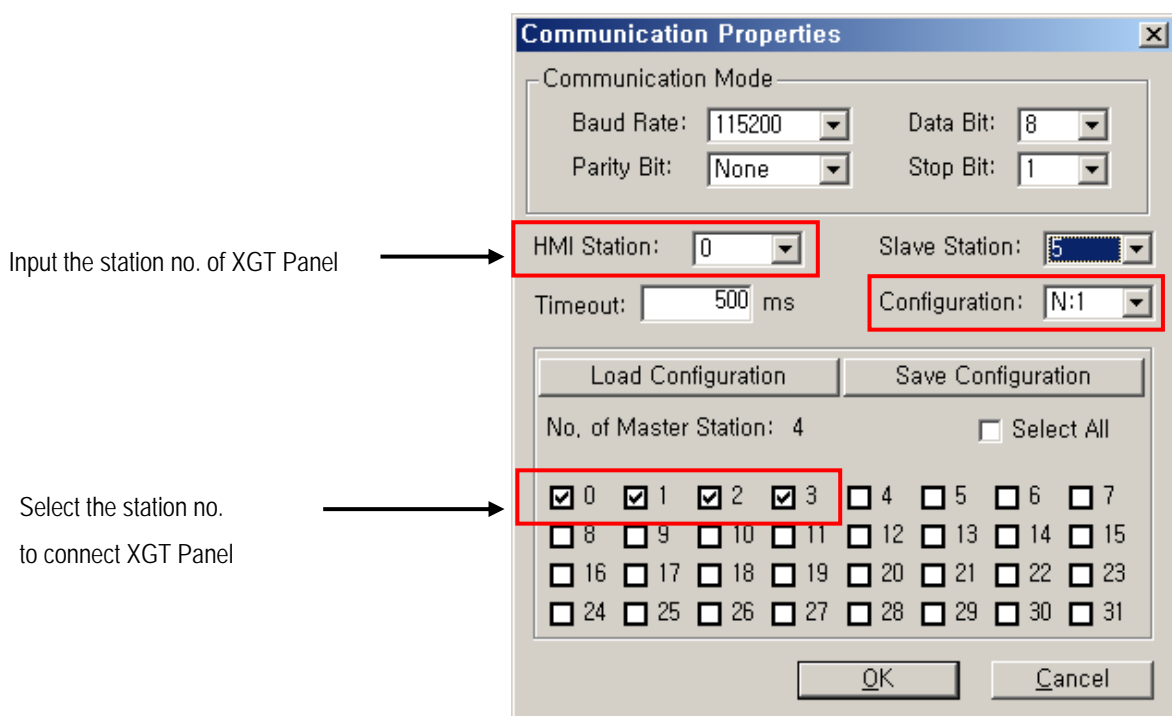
Communication Properties

Communication Mode

Baud Rate: 115200

Data Bit: 8

Parity Bit: None

Stop Bit: 1

Input the station no. of XGT Panel

HMI Station: 0

Slave Station: 5

Timeout: 500 ms

Configuration: N:1

Load Configuration

Save Configuration

No. of Master Station: 4

Select All

Select the station no. to connect XGT Panel

0 1 2 3 4 5 6 7
8 9 10 11 12 13 14 15
16 17 18 19 20 21 22 23
24 25 26 27 28 29 30 31

OK

Cancel